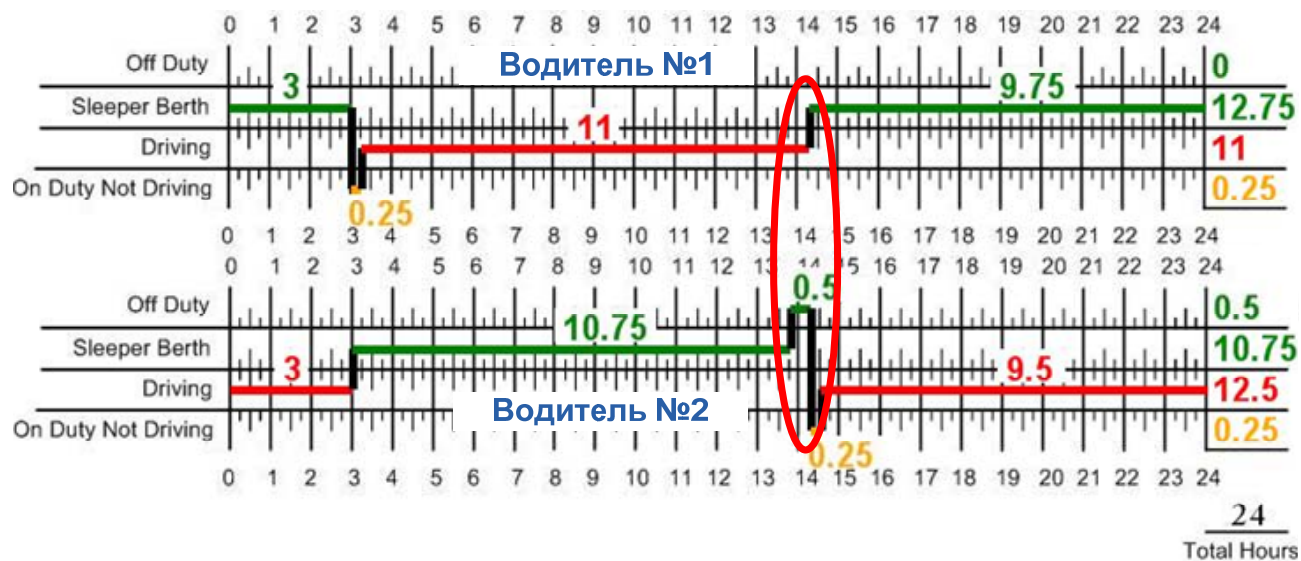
0 1 2 3 4 5 6 7 8 9 10 11 12 13 14 15 16 17 18 19 20 21 22 23 24

Off Duty
Sleeper Berth
Driving
On Duty Not Driving

Водитель №1

3
11
9.75
0.25

0
12.75
11
0.25

0 1 2 3 4 5 6 7 8 9 10 11 12 13 14 15 16 17 18 19 20 21 22 23 24

0 1 2 3 4 5 6 7 8 9 10 11 12 13 14 15 16 17 18 19 20 21 22 23 24

Off Duty
Sleeper Berth
Driving
On Duty Not Driving

0.5
10.75
3
9.5
0.25

Водитель №2

0.5
10.75
12.5
0.25

0 1 2 3 4 5 6 7 8 9 10 11 12 13 14 15 16 17 18 19 20 21 22 23 24

24
Total Hours